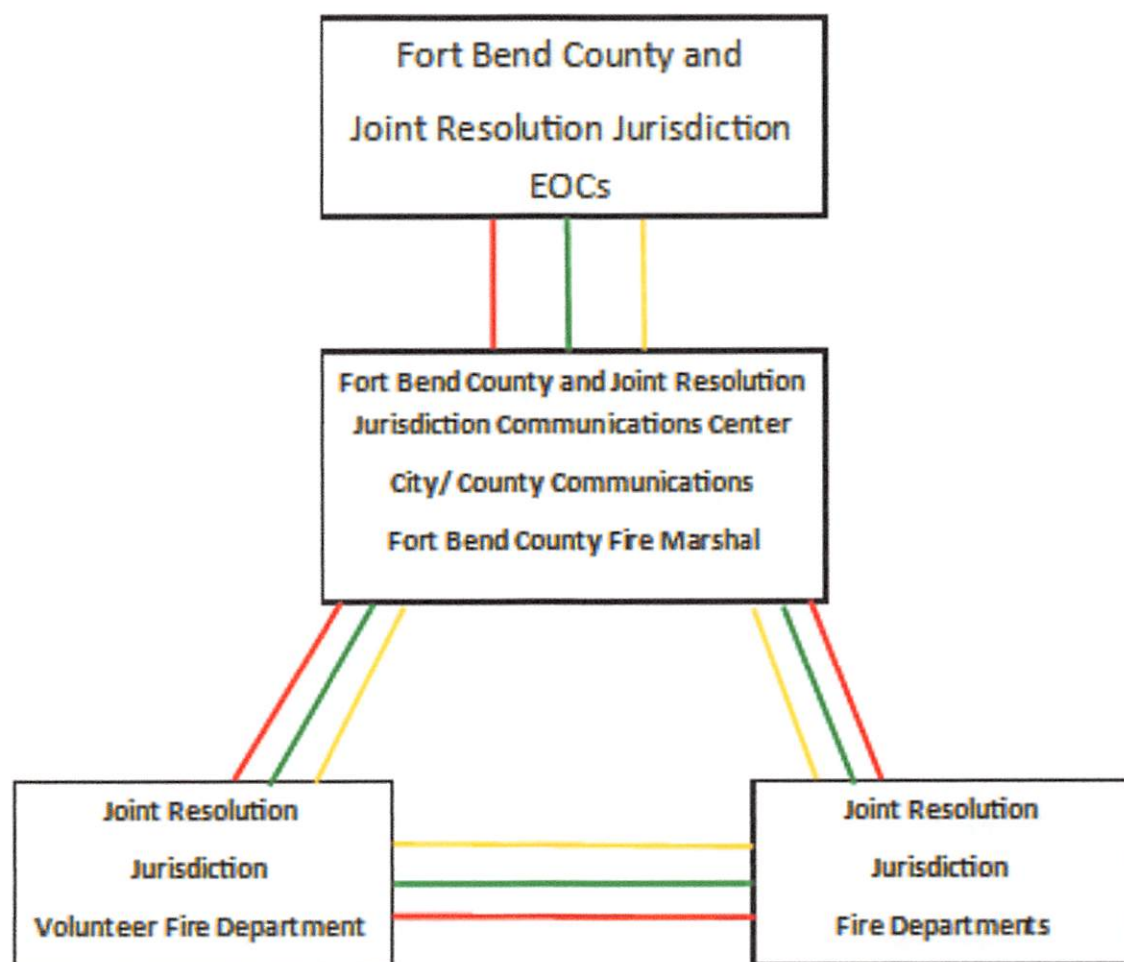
Fort Bend County and
Joint Resolution Jurisdiction
EOCs

Fort Bend County and Joint Resolution
Jurisdiction Communications Center
City/ County Communications
Fort Bend County Fire Marshal

Joint Resolution
Jurisdiction
Volunteer Fire Department

Joint Resolution
Jurisdiction
Fire Departments